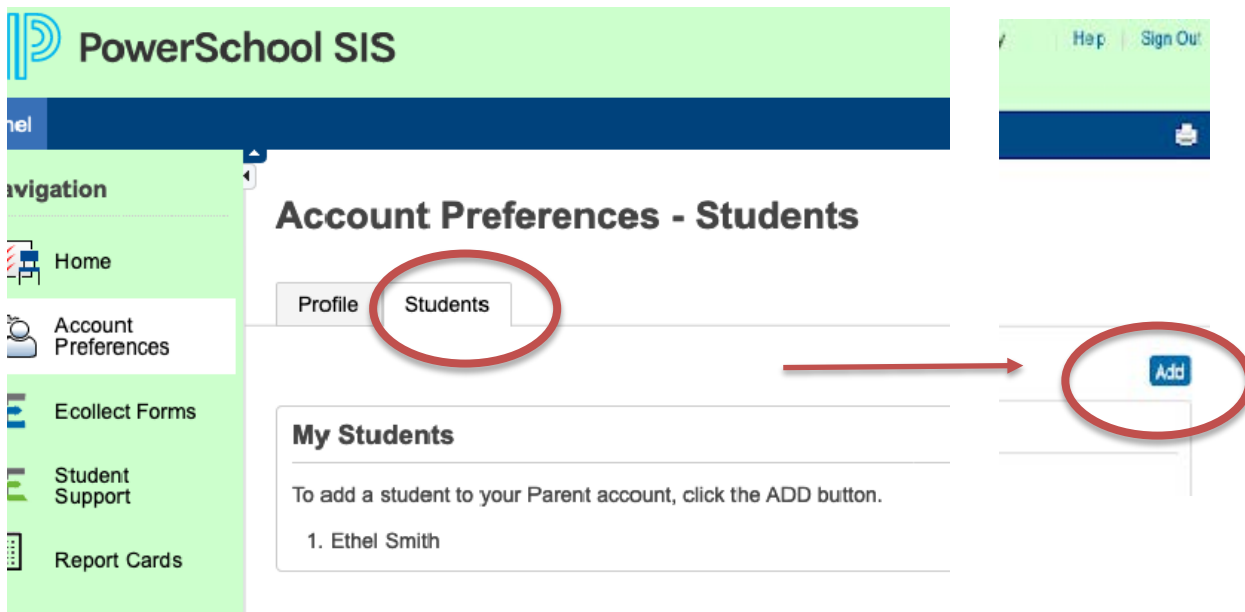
PowerSchool SIS

y | Hep | Sign Out

hel

avigation

Home

Account Preferences

Ecollect Forms

Student Support

Report Cards

Account Preferences - Students

Profile | Students

Add

My Students

To add a student to your Parent account, click the ADD button.

1. Ethel Smith